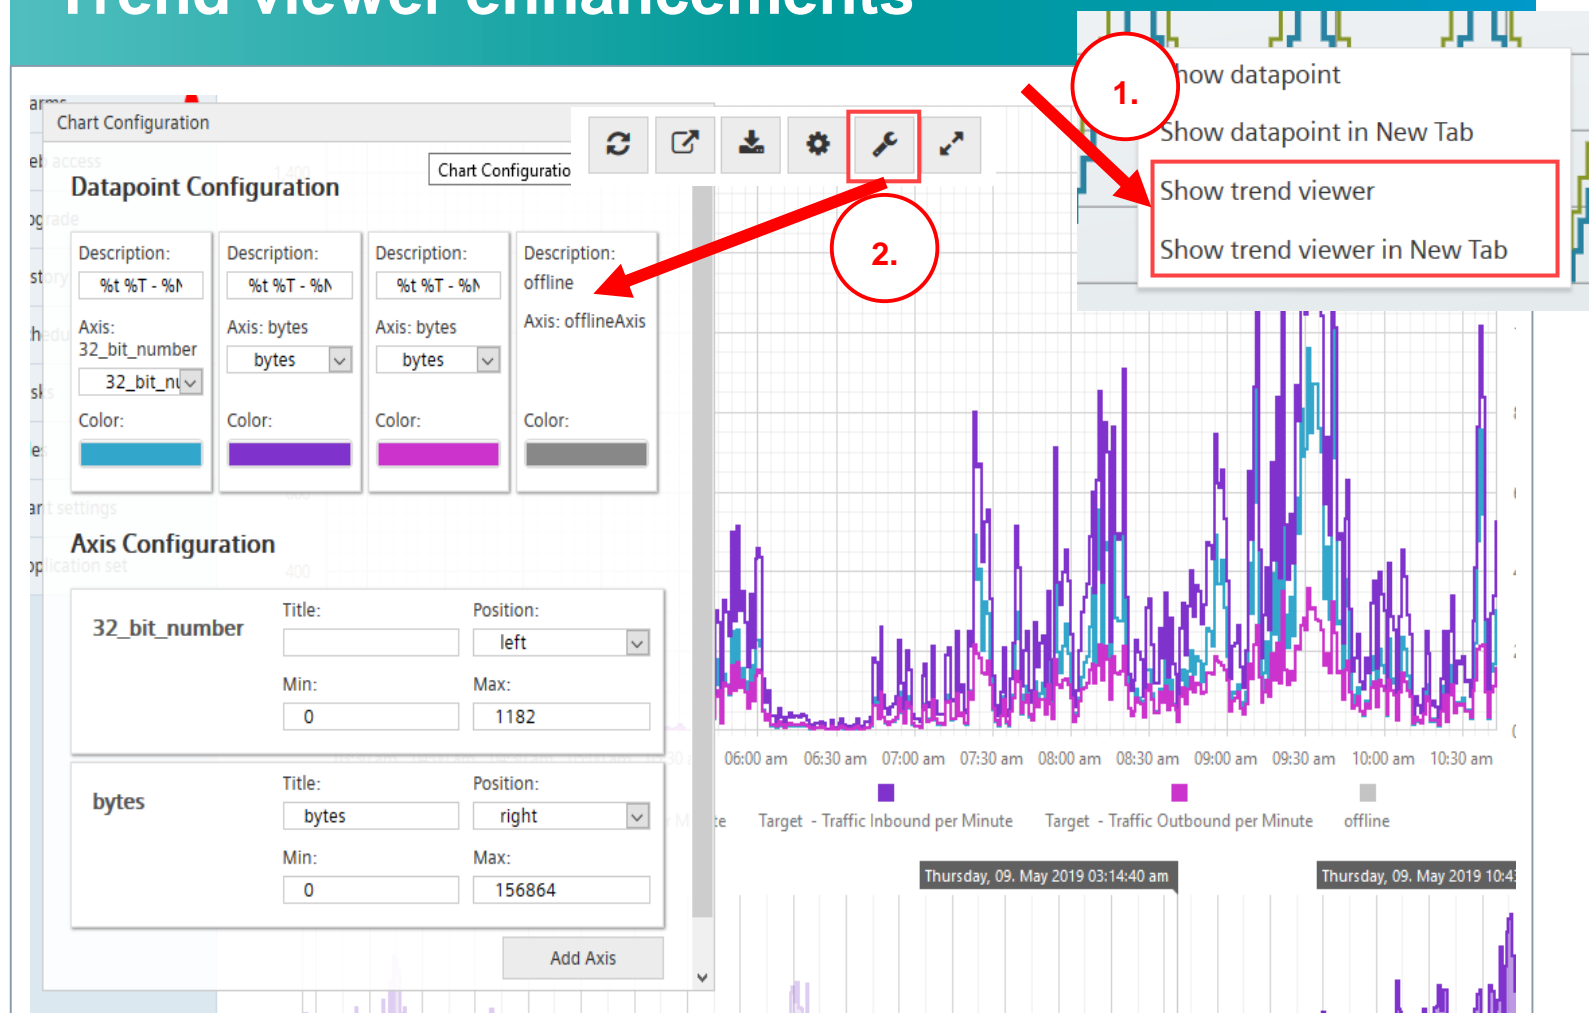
Trend viewer enhancements

Chart Configuration

Chart Configuratio

Datapoint Configuration

| Description: %t %T - %N Axis: 32_bit_number 32_bit_nu Color: | Description: %t %T - %N Axis: bytes bytes Color: | Description: %t %T - %N Axis: bytes bytes Color: | Description: offline Axis: offlineAxis Color: |
|---|---|---|---|

Axis Configuration

32_bit_number
Title:
Position: left
Min: 0
Max: 1182

bytes
Title: bytes
Position: right
Min: 0
Max: 156864

Add Axis

1.

2.

how datapoint
Show datapoint in New Tab
Show trend viewer
Show trend viewer in New Tab

06:00 am 06:30 am 07:00 am 07:30 am 08:00 am 08:30 am 09:00 am 09:30 am 10:00 am 10:30 am

Target - Traffic Inbound per Minute
Target - Traffic Outbound per Minute
offline

Thursday, 09. May 2019 03:14:40 am
Thursday, 09. May 2019 10:4